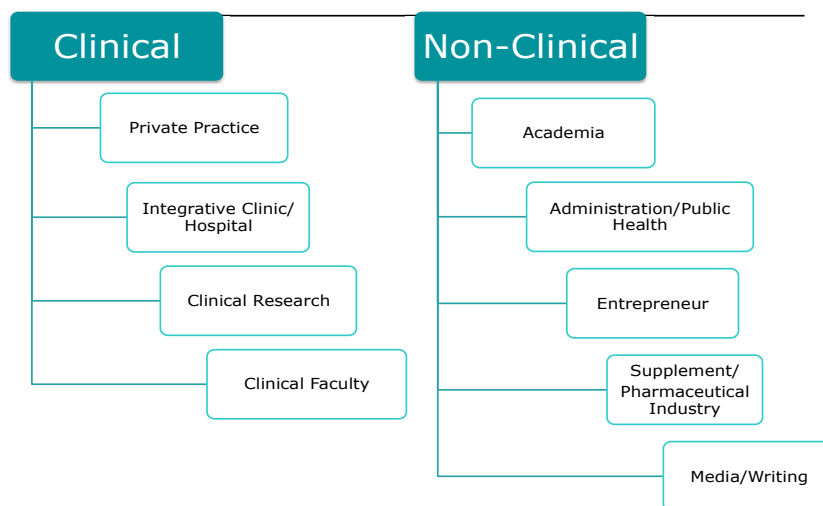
Clinical

Private Practice

Integrative Clinic/ Hospital

Clinical Research

Clinical Faculty

Non-Clinical

Academia

Administration/Public Health

Entrepreneur

Supplement/ Pharmaceutical Industry

Media/Writing